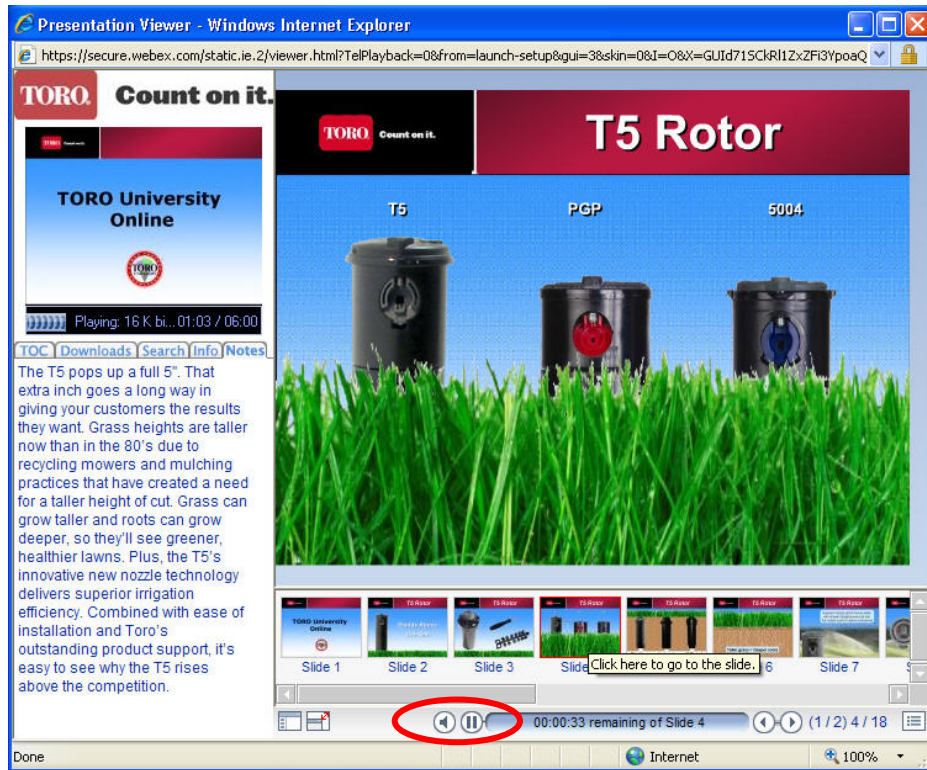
Presentation Viewer - Windows Internet Explorer

https://secure.webex.com/static.ie.2/viewer.html?TelPlayback=0&from=launch-setup&gui=3&skin=0&I=O&X=GUId71SCkRl1ZxZFi3YpoaQ

TORO. Count on it.

TORO University Online

Playing: 16 K bi... 01:03 / 06:00

TOC Downloads Search Info Notes

The T5 pops up a full 5". That extra inch goes a long way in giving your customers the results they want. Grass heights are taller now than in the 80's due to recycling mowers and mulching practices that have created a need for a taller height of cut. Grass can grow taller and roots can grow deeper, so they'll see greener, healthier lawns. Plus, the T5's innovative new nozzle technology delivers superior irrigation efficiency. Combined with ease of installation and Toro's outstanding product support, it's easy to see why the T5 rises above the competition.

TORO Count on it.

T5 Rotor

T5

PGP

5004

Slide 1 Slide 2 Slide 3 Slide Click here to go to the slide. 6 Slide 7

00:00:33 remaining of Slide 4

(1/2) 4 / 18

Done

Internet

100%